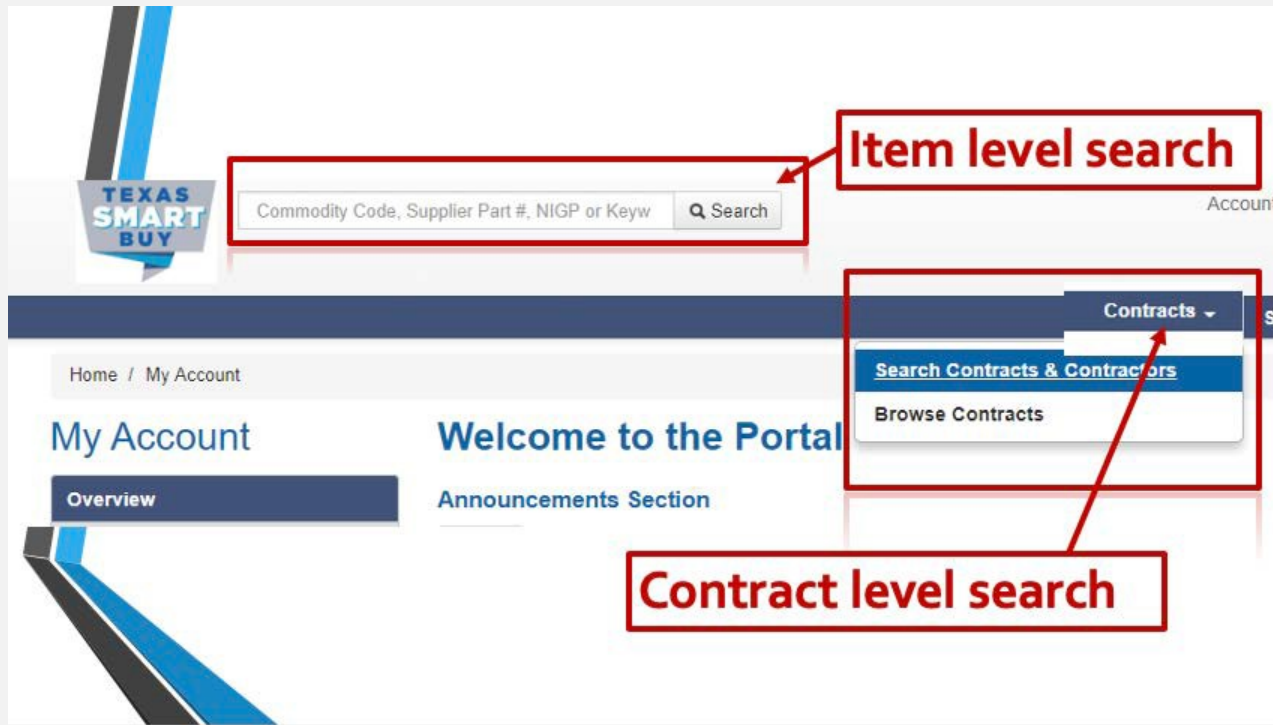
TEXAS SMART BUY

Commodity Code, Supplier Part #, NIGP or Keyw

Search

Item level search

Accoun

Contracts

Search Contracts & Contractors

Browse Contracts

Home / My Account

My Account

Welcome to the Portal

Overview

Announcements Section

Contract level search